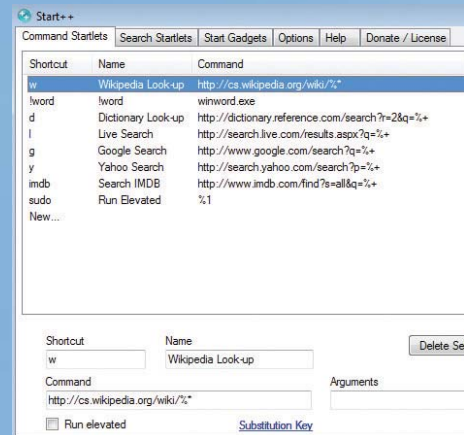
Start++

Command Startlets | Search Startlets | Start Gadgets | Options | Help | Donate / License

| Shortcut | Name | Command |
|---|---|---|
| w | Wikipedia Look-up | http://cs.wikipedia.org/wiki/%* |
| !word | !word | winword.exe |
| d | Dictionary Look-up | http://dictionary.reference.com/search?r=2&q=%+ |
| l | Live Search | http://search.live.com/results.aspx?q=%+ |
| g | Google Search | http://www.google.com/search?q=%+ |
| y | Yahoo Search | http://search.yahoo.com/search?p=%+ |
| imdb | Search IMDB | http://www.imdb.com/find?s=all&q=%+ |
| sudo | Run Elevated | %1 |
| New... | | |

Shortcut
w
Name
Wikipedia Look-up
Delete Se
Command
http://cs.wikipedia.org/wiki/%*
Arguments
Run elevated
Substitution Key